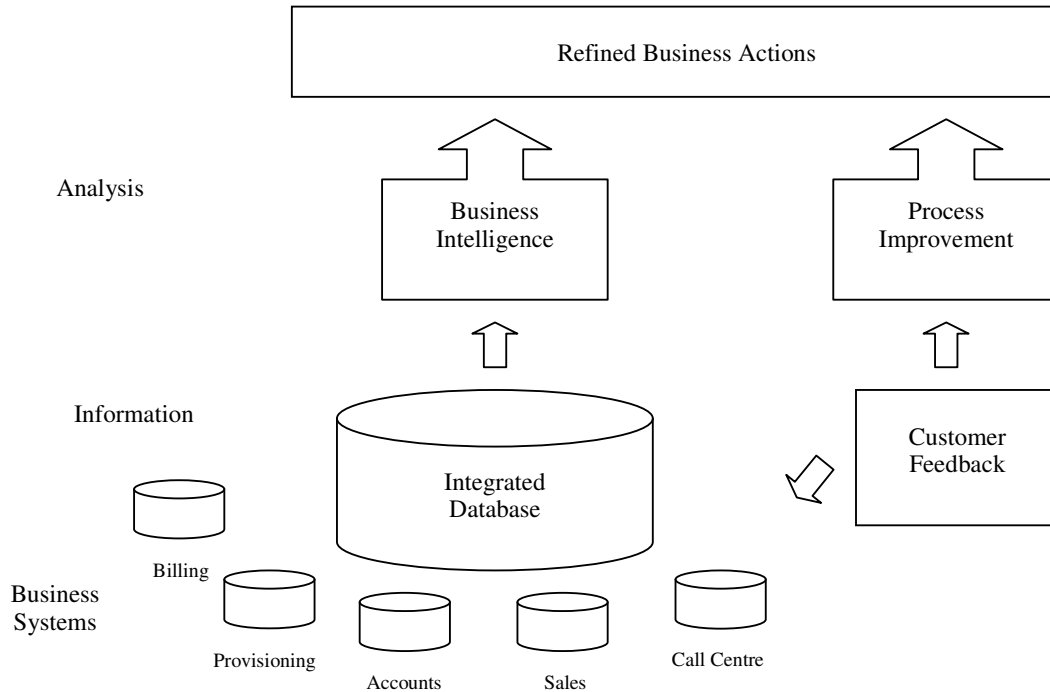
Refined Business Actions

Analysis

Business Intelligence

Process Improvement

Information

Integrated Database

Customer Feedback

Billing

Business Systems

Provisioning

Accounts

Sales

Call Centre